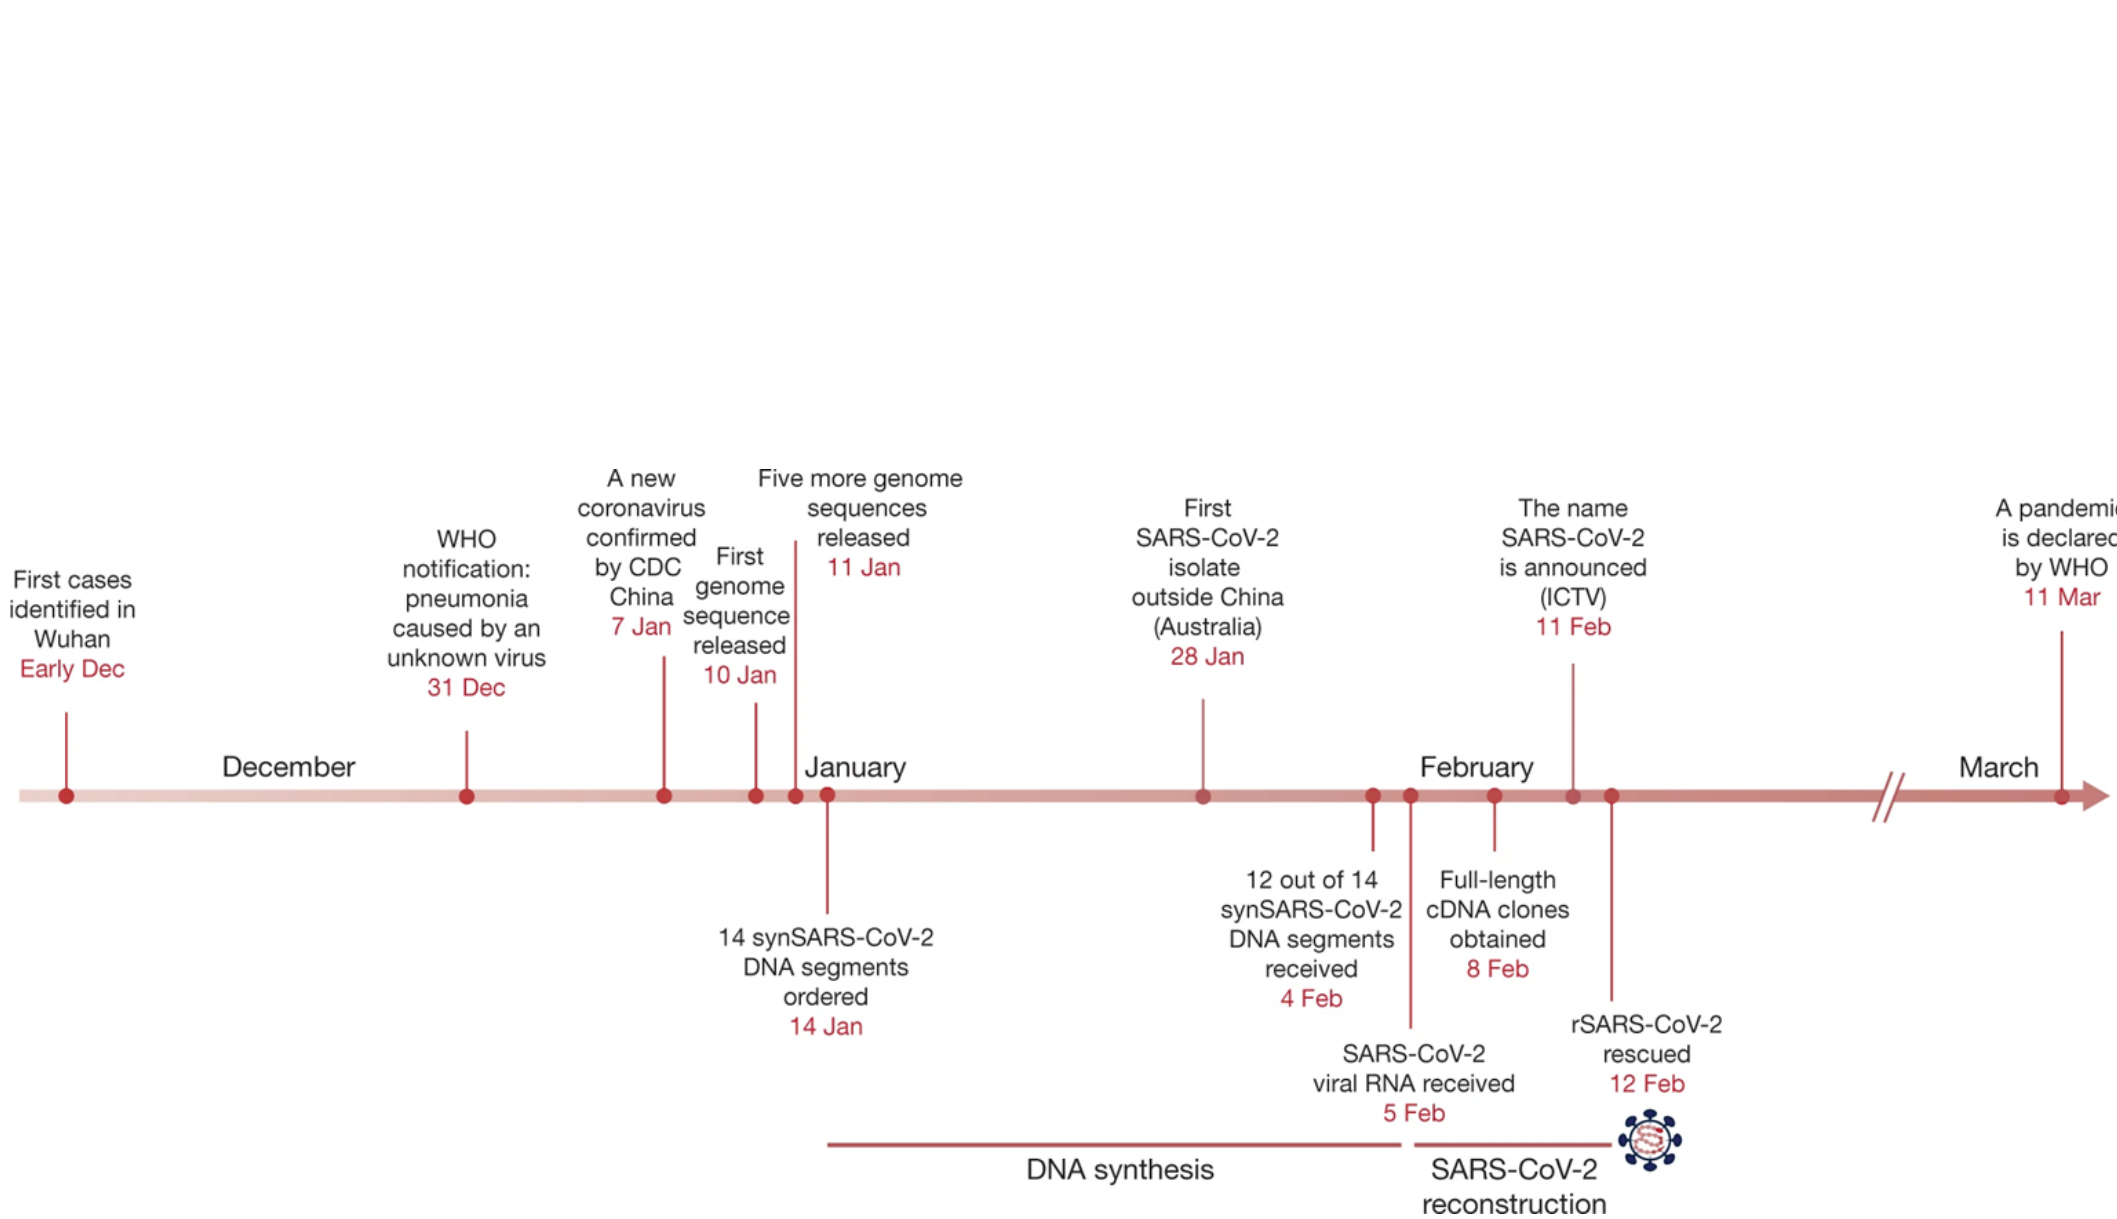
First cases identified in Wuhan
Early Dec

WHO notification: pneumonia caused by an unknown virus
31 Dec

A new coronavirus confirmed by CDC China
7 Jan

First genome sequence released
10 Jan

Five more genome sequences released
11 Jan

First SARS-CoV-2 isolate outside China (Australia)
28 Jan

The name SARS-CoV-2 is announced (ICTV)
11 Feb

A pandemi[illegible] is declare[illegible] by WHO
11 Mar

December

January

February

March

14 synSARS-CoV-2 DNA segments ordered
14 Jan

12 out of 14 synSARS-CoV-2 DNA segments received
4 Feb

Full-length cDNA clones obtained
8 Feb

SARS-CoV-2 viral RNA received
5 Feb

rSARS-CoV-2 rescued
12 Feb

DNA synthesis

SARS-CoV-2 reconstruction